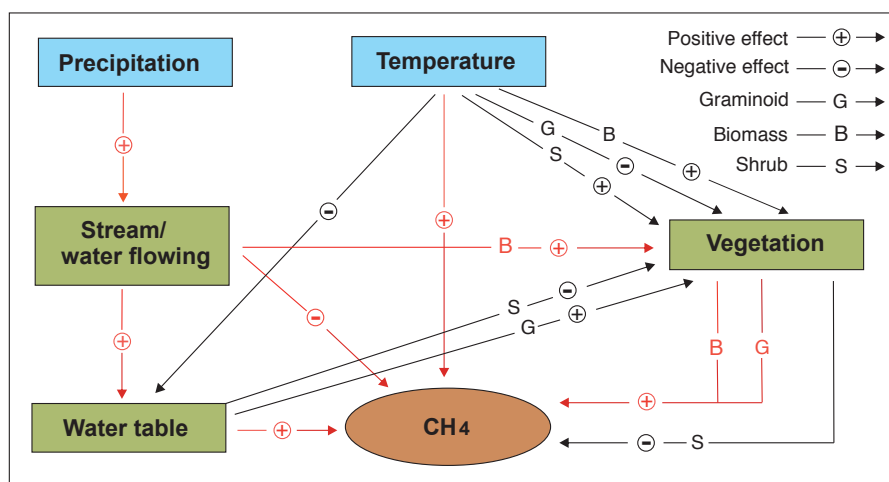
Precipitation

Temperature

Positive effect ⊕
Negative effect ⊖
Graminoid G
Biomass B
Shrub S

⊕

G B
S ⊖ ⊕
⊕

Stream/ water flowing

⊖

⊕

B ⊕

Vegetation

⊖

S ⊖
G ⊕

⊕

B G

⊕

Water table

⊕

$CH_4$

⊖ S